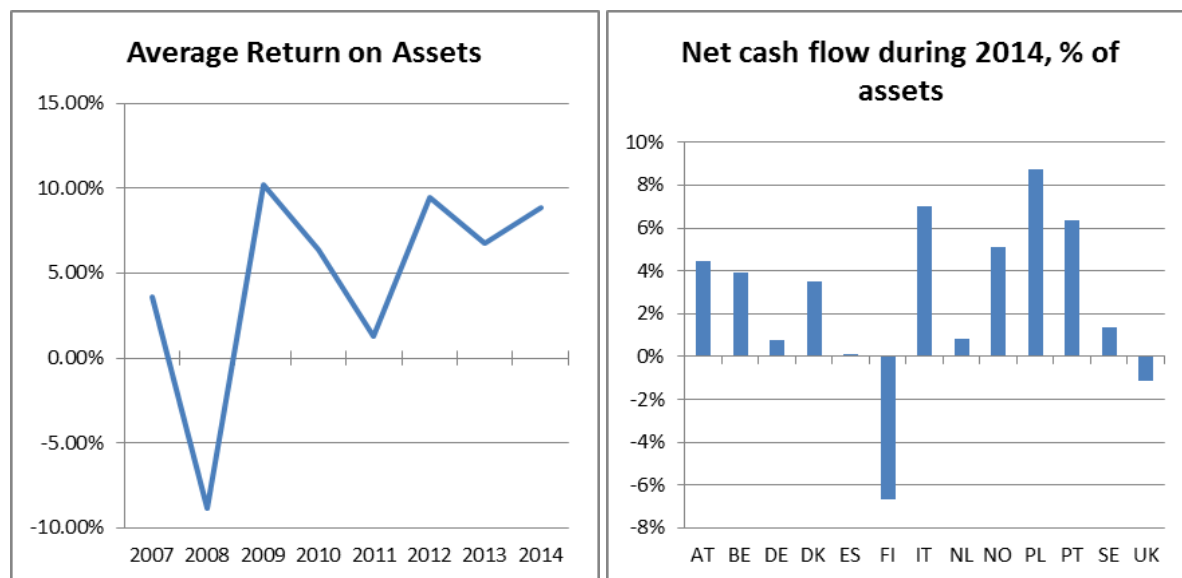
Average Return on Assets

15.00%
10.00%
5.00%
0.00%
-5.00%
-10.00%

2007 2008 2009 2010 2011 2012 2013 2014

Net cash flow during 2014, % of assets

10%
8%
6%
4%
2%
0%
-2%
-4%
-6%
-8%

AT BE DE DK ES FI IT NL NO PL PT SE UK